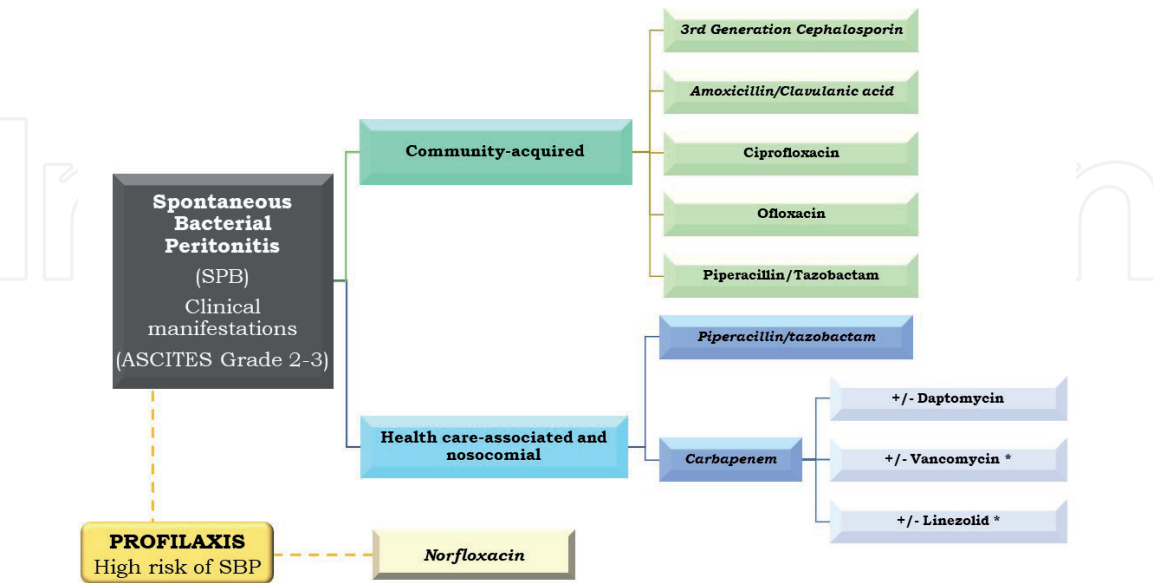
Spontaneous Bacterial Peritonitis
(SPB)
Clinical manifestations
(ASCITES Grade 2-3)

Community-acquired

3rd Generation Cephalosporin

Amoxicillin/Clavulanic acid

Ciprofloxacin

Ofloxacin

Piperacillin/Tazobactam

Health care-associated and nosocomial

Piperacillin/tazobactam

Carbapenem

+/- Daptomycin

+/- Vancomycin *

+/- Linezolid *

PROFILAXIS
High risk of SBP

Norfloxacin